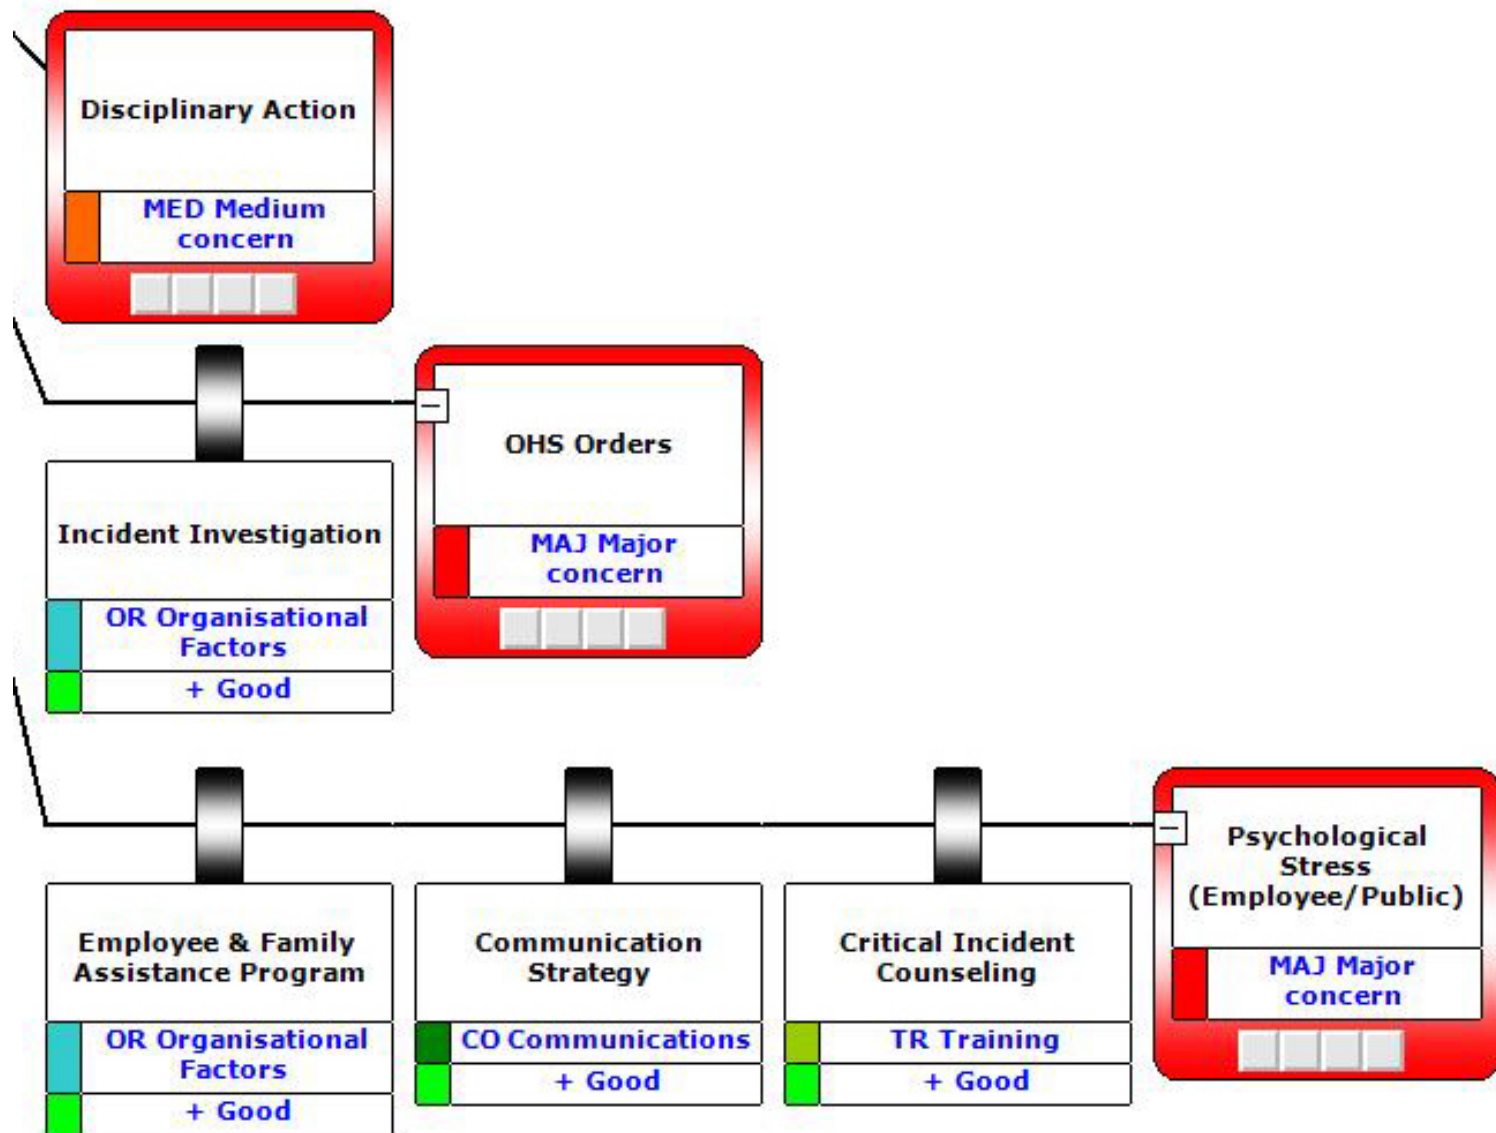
Disciplinary Action

MED Medium concern

Incident Investigation

OR Organisational Factors

+ Good

OHS Orders

MAJ Major concern

Employee & Family Assistance Program

OR Organisational Factors

+ Good

Communication Strategy

CO Communications

+ Good

Critical Incident Counseling

TR Training

+ Good

Psychological Stress (Employee/Public)

MAJ Major concern